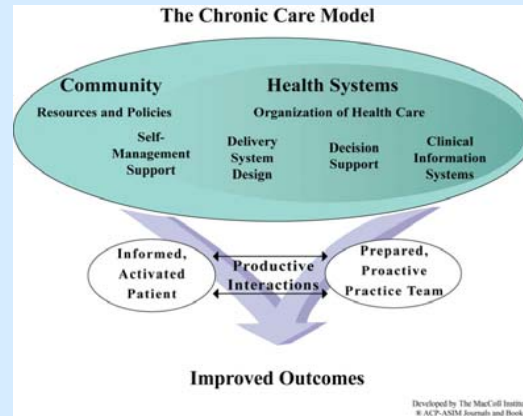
The Chronic Care Model

Community

Resources and Policies

Health Systems

Organization of Health Care

Self-Management Support

Delivery System Design

Decision Support

Clinical Information Systems

Informed, Activated Patient

Productive Interactions

Prepared, Proactive Practice Team

Improved Outcomes

Developed by The MacColl Instit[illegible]
® ACP-ASIM Journals and Book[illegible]